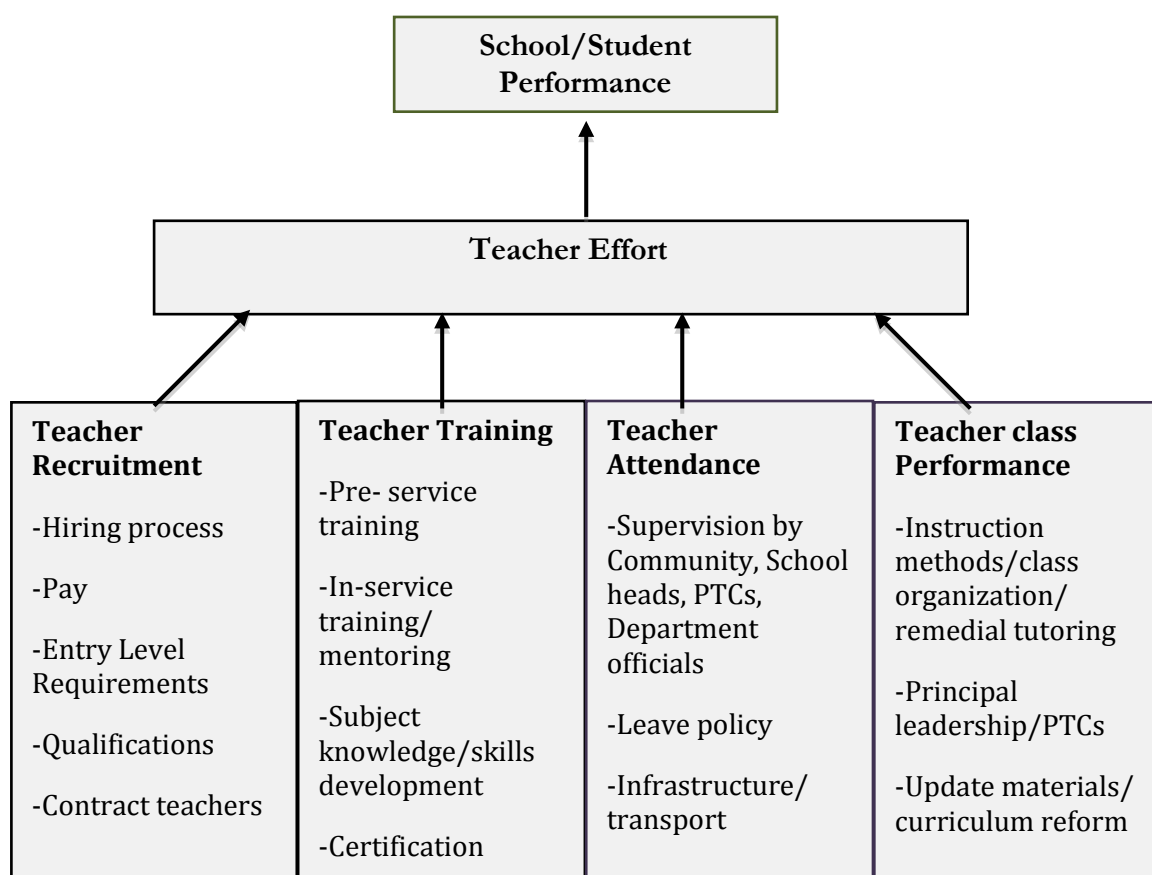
School/Student Performance

Teacher Effort

Teacher Recruitment

-Hiring process

-Pay

-Entry Level Requirements

-Qualifications

-Contract teachers

Teacher Training

-Pre- service training

-In-service training/ mentoring

-Subject knowledge/skills development

-Certification

Teacher Attendance

-Supervision by Community, School heads, PTCs, Department officials

-Leave policy

-Infrastructure/ transport

Teacher class Performance

-Instruction methods/class organization/ remedial tutoring

-Principal leadership/PTCs

-Update materials/ curriculum reform